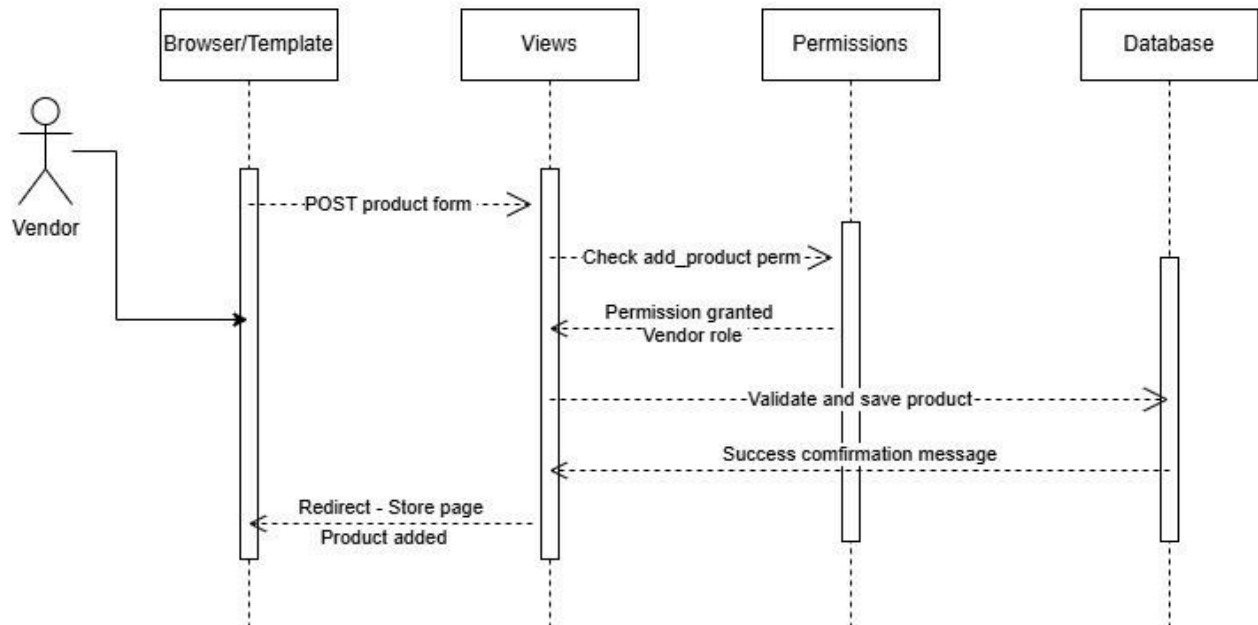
Browser/Template

Views

Permissions

Database

Vendor

POST product form

Check add_product perm

Permission granted
Vendor role

Validate and save product

Success comfirmation message

Redirect - Store page
Product added